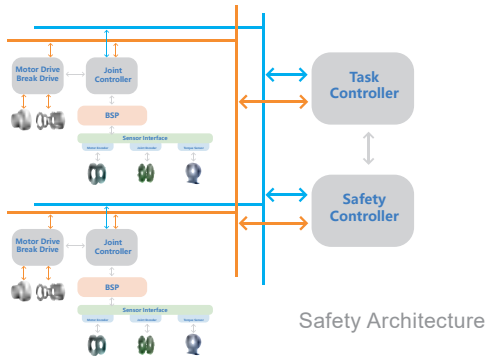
Motor Drive
Break Drive

Joint
Controller

BSP

Sensor Interface

Motor Encoder
Joint Encoder
Torque Sensor

Task
Controller

Safety
Controller

Motor Drive
Break Drive

Joint
Controller

BSP

Sensor Interface

Motor Encoder
Joint Encoder
Torque Sensor

Safety Architecture